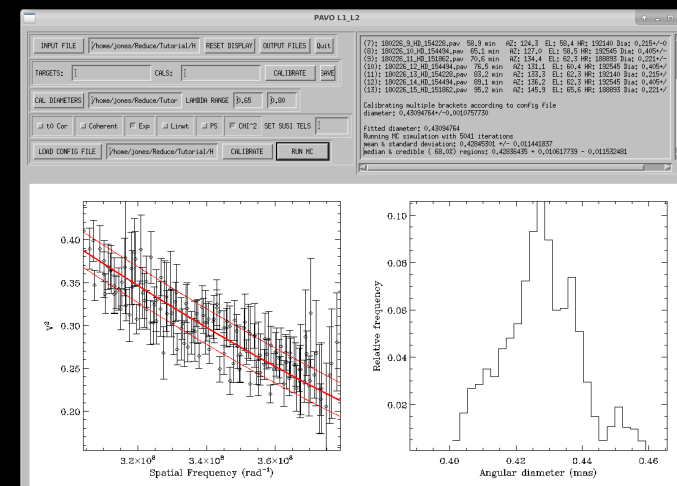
PAVO L1_L2

INPUT FILE /home/jones/Reduce/Tutorial/H RESET DISPLAY OUTPUT FILES Quit

TARGETS: CALS: CALIBRATE SAVE

CAL DIAMETERS /home/jones/Reduce/Tutor LAMBDA RANGE 0.65 0.80

t0 Cor Coherent Exp Linwt PS CHI^2 SET SUSI TELS

LOAD CONFIG FILE /home/jones/Reduce/Tutorial/H CALIBRATE RUN MC

(7): 180226_9_HD_154228.pav 58.9 min AZ: 124.3 EL: 58.4 HR: 192140 Dia: 0.215+/-0
(8): 180226_10_HD_154494.pav 65.1 min AZ: 127.0 EL: 58.5 HR: 192545 Dia: 0.405+/-
(9): 180226_11_HD_151862.pav 70.6 min AZ: 134.4 EL: 62.3 HR: 188893 Dia: 0.221+/-
(10): 180226_12_HD_154494.pav 76.5 min AZ: 131.1 EL: 60.4 HR: 192545 Dia: 0.405+/
(11): 180226_13_HD_154228.pav 83.2 min AZ: 133.3 EL: 62.3 HR: 192140 Dia: 0.215+/
(12): 180226_14_HD_154494.pav 89.1 min AZ: 136.2 EL: 62.3 HR: 192545 Dia: 0.405+/
(13): 180226_15_HD_151862.pav 95.3 min AZ: 145.9 EL: 65.6 HR: 188893 Dia: 0.221+/

Calibrating multiple brackets according to config file
diameter: 0.43094764+/-0.0010757730

Fitted diameter: 0.43094764
Running MC simulation with 5041 iterations
mean & standard deviation: 0.42845301 +/- 0.011441837
median & credible ( 68.0%) regions: 0.42836435 + 0.010617739 - 0.011532481

0.40
0.35
$V^2$
0.30
0.25
0.20
$3.2\times10^8$ $3.4\times10^8$ $3.6\times10^8$
Spatial Frequency (rad$^{-1}$)

0.10
0.08
0.06
Relative frequency
0.04
0.02
0.40 0.42 0.44 0.46
Angular diameter (mas)